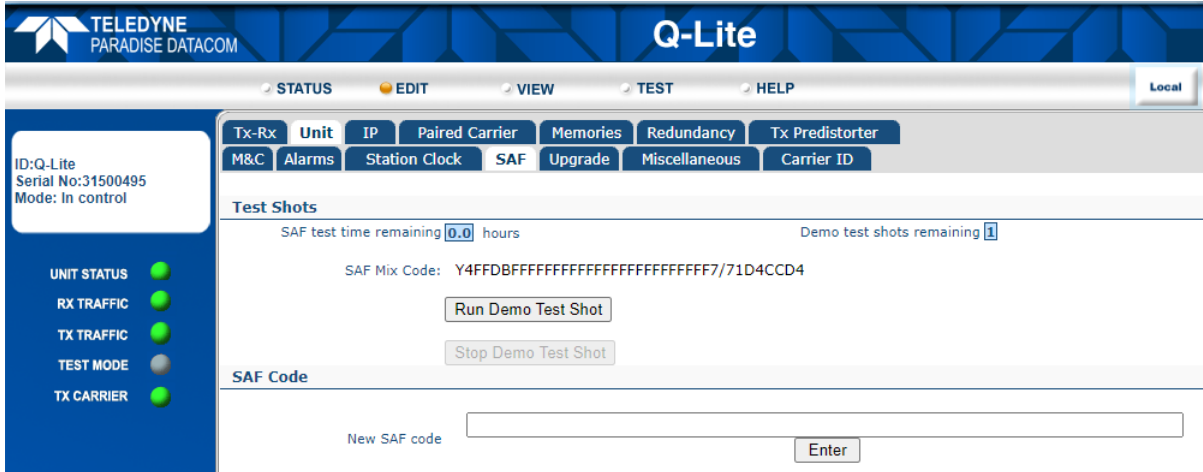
TELEDYNE
PARADISE DATACOM

Q-Lite

STATUS EDIT VIEW TEST HELP

Local

ID:Q-Lite
Serial No:31500495
Mode: In control

UNIT STATUS
RX TRAFFIC
TX TRAFFIC
TEST MODE
TX CARRIER

Tx-Rx Unit IP Paired Carrier Memories Redundancy Tx Predistorter
M&C Alarms Station Clock SAF Upgrade Miscellaneous Carrier ID

Test Shots

SAF test time remaining 0.0 hours

Demo test shots remaining 1

SAF Mix Code: Y4FFDBFFFFFFFFFFFFFFFFFFFFFFFF7/71D4CCD4

Run Demo Test Shot

Stop Demo Test Shot

SAF Code

New SAF code

Enter